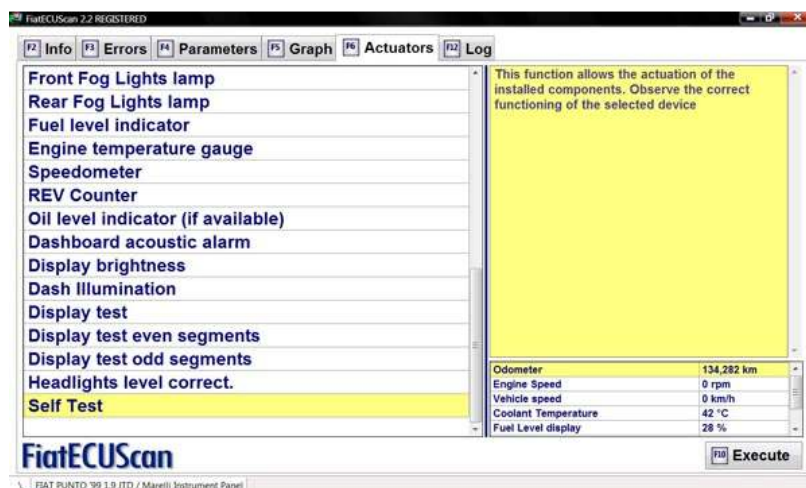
FiatECUScan 2.2 REGISTERED

F2 Info | F3 Errors | F4 Parameters | F5 Graph | F6 Actuators | F12 Log

Front Fog Lights lamp
Rear Fog Lights lamp
Fuel level indicator
Engine temperature gauge
Speedometer
REV Counter
Oil level indicator (if available)
Dashboard acoustic alarm
Display brightness
Dash Illumination
Display test
Display test even segments
Display test odd segments
Headlights level correct.
Self Test

This function allows the actuation of the installed components. Observe the correct functioning of the selected device

| Odometer | 134,282 km |
|---|---|
| Engine Speed | 0 rpm |
| Vehicle speed | 0 km/h |
| Coolant Temperature | 42 °C |
| Fuel Level display | 28 % |

FiatECUScan

F10 Execute

FIAT PUNTO '99 1.9 JTD / Marelli Instrument Panel